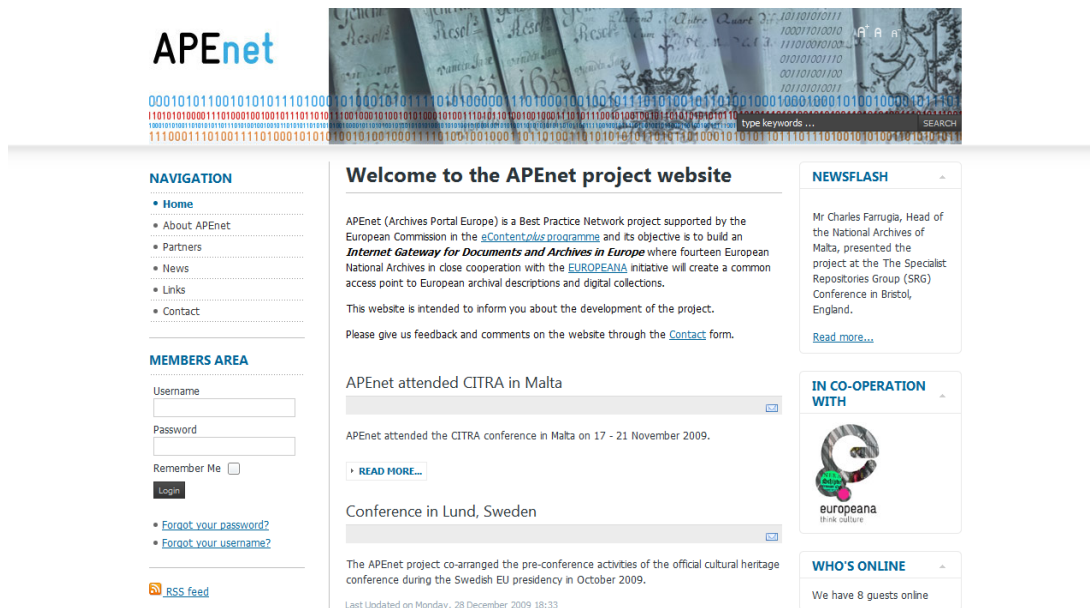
APEnet

A A A

type keywords ... SEARCH

NAVIGATION

• Home
• About APEnet
• Partners
• News
• Links
• Contact

MEMBERS AREA

Username

Password

Remember Me

Login

• Forgot your password?
• Forgot your username?

RSS feed

Welcome to the APEnet project website

APEnet (Archives Portal Europe) is a Best Practice Network project supported by the European Commission in the eContentplus programme and its objective is to build an ***Internet Gateway for Documents and Archives in Europe*** where fourteen European National Archives in close cooperation with the EUROPEANA initiative will create a common access point to European archival descriptions and digital collections.

This website is intended to inform you about the development of the project.

Please give us feedback and comments on the website through the Contact form.

APEnet attended CITRA in Malta

APEnet attended the CITRA conference in Malta on 17 - 21 November 2009.

READ MORE...

Conference in Lund, Sweden

The APEnet project co-arranged the pre-conference activities of the official cultural heritage conference during the Swedish EU presidency in October 2009.

Last Updated on Monday, 28 December 2009 18:33

NEWSFLASH

Mr Charles Farrugia, Head of the National Archives of Malta, presented the project at the The Specialist Repositories Group (SRG) Conference in Bristol, England.

Read more...

IN CO-OPERATION WITH

europeana
think culture

WHO'S ONLINE

We have 8 guests online